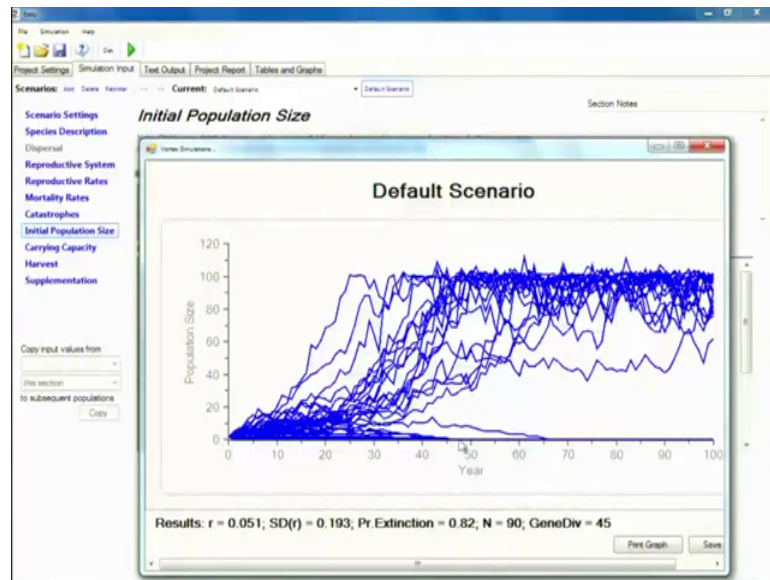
Vortex

File Simulation Help

Project Settings | Simulation Input | Text Output | Project Report | Tables and Graphs

Scenarios: Add Delete Reorder Current: Default Scenario Default Scenario

Section Notes

Scenario Settings
Species Description
Dispersal
Reproductive System
Reproductive Rates
Mortality Rates
Catastrophes
Initial Population Size
Carrying Capacity
Harvest
Supplementation

Initial Population Size

Copy input values from
this section
to subsequent populations
Copy

Vortex Simulations

Default Scenario

120
100
80
60
40
20
0
Population Size

0 10 20 30 40 50 60 70 80 90 100
Year

Results: r = 0.051; SD(r) = 0.193; Pr.Extinction = 0.82; N = 90; GeneDiv = 45

Print Graph
Save